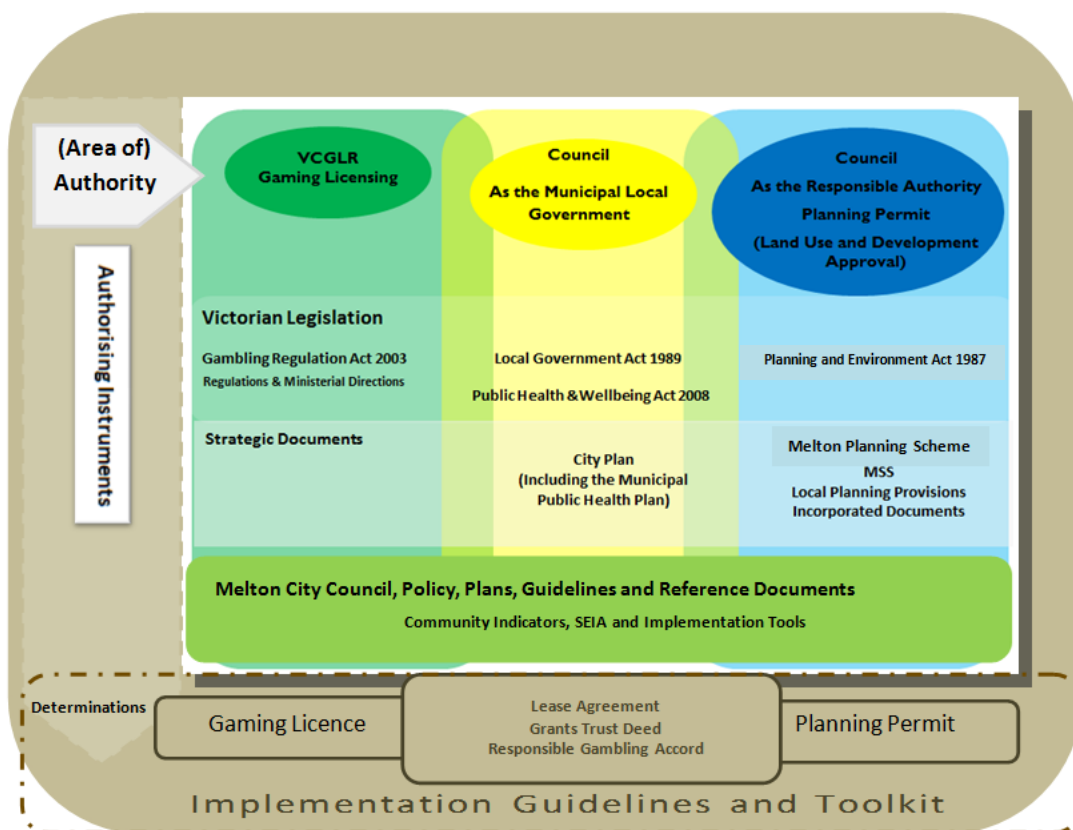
(Area of) Authority

Authorising Instruments

VCGLR
Gaming Licensing

Council
As the Municipal Local Government

Council
As the Responsible Authority
Planning Permit
(Land Use and Development Approval)

Victorian Legislation

Gambling Regulation Act 2003
Regulations & Ministerial Directions

Local Government Act 1989

Public Health & Wellbeing Act 2008

Planning and Environment Act 1987

Strategic Documents

City Plan
(Including the Municipal Public Health Plan)

Melton Planning Scheme
MSS
Local Planning Provisions
Incorporated Documents

Melton City Council, Policy, Plans, Guidelines and Reference Documents
Community Indicators, SEIA and Implementation Tools

Determinations

Gaming Licence

Lease Agreement
Grants Trust Deed
Responsible Gambling Accord

Planning Permit

Implementation Guidelines and Toolkit